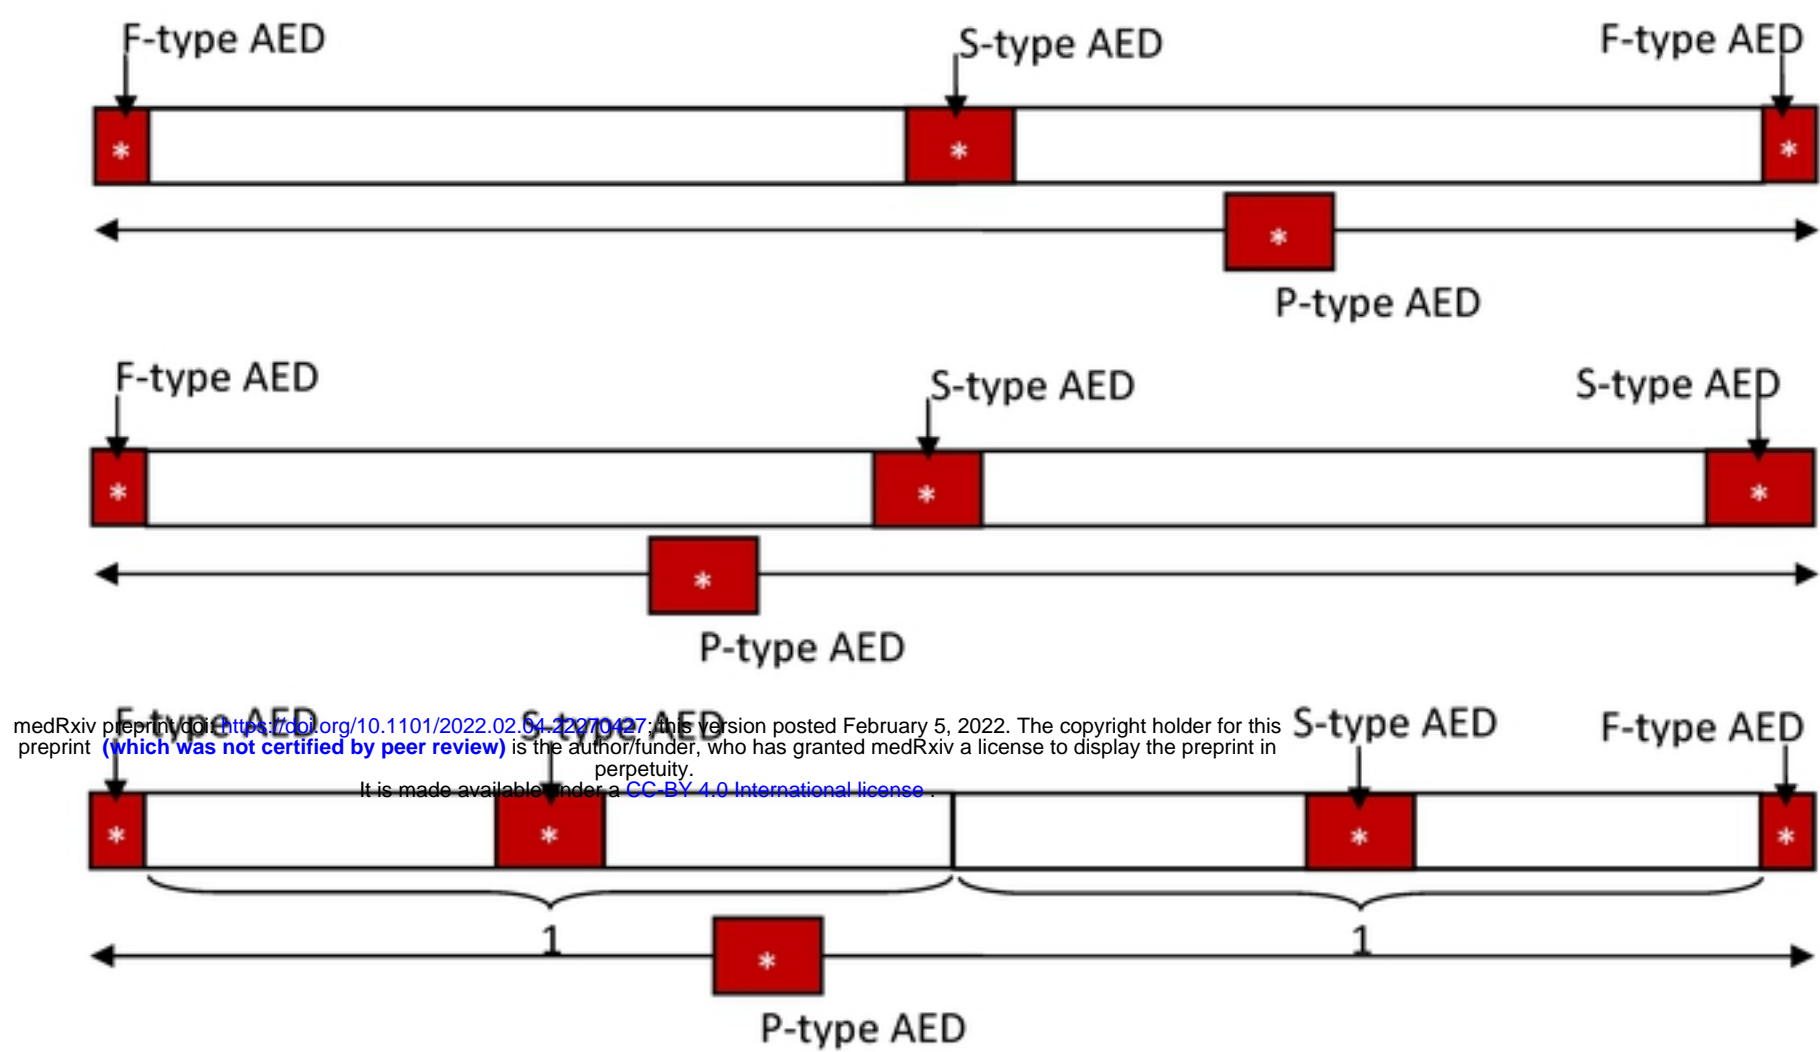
F-type AED

S-type AED

F-type AED

*

*

*

*

P-type AED

F-type AED

S-type AED

S-type AED

*

*

*

*

P-type AED

medRxiv preprint doi: https://doi.org/10.1101/2022.02.04.22270427; this version posted February 5, 2022. The copyright holder for this preprint (which was not certified by peer review) is the author/funder, who has granted medRxiv a license to display the preprint in perpetuity.
It is made available under a CC-BY 4.0 International license .

F-type AED

S-type AED

S-type AED

F-type AED

*

*

*

*

1

1

*

P-type AED